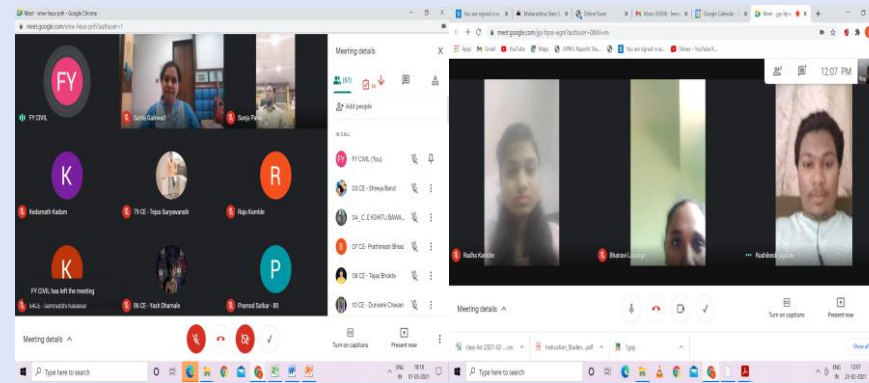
Meet - xmw-hesx-pnh - Google Chrome
meet.google.com/xmw-hesx-pnh?authuser=1

FY
FY CIVIL
Sunita Gaikwad
Sanjay Patil
K
Kedarnath Kadam
79 CE - Tejas Suryawanshi
R
Raju Kamble
K
FY CIVIL has left the meeting
Somnath Kalaskar
86 CE - Yash Dhamale
P
Pramod Sutar - 80

Meeting details
X
(67)
Add people
IN CALL
FY CIVIL (You)
06 CE - Shreya Band
04_C E KSHITIJ BANK...
07 CE - Prathmesh Bhos...
08 CE - Tejas Bhokte
10 CE - Durvank Chavan

Meeting details ^
Turn on captions
Present now
Type here to search
ENG IN 18:18 07-05-2021

You are signed in as | Maharashtra State | Online Exam | Inbox (4,894) | Google Calendar | Meet - gjp-fqrxi-wgm
meet.google.com/gjp-fqrxi-wgm?authuser=0&hl=en
Apps Gmail YouTube Maps You are signed in as Shows - YouTube
12:07 PM
Radha Kamble
Bhairavi Landge
Rashikesh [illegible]
Meeting details ^
Turn on captions
Present now
class list (2021-02-...csv
Instruction_Studen...pdf
1.jpg
Show all
Type here to search
ENG IN 12:07 23-02-2021